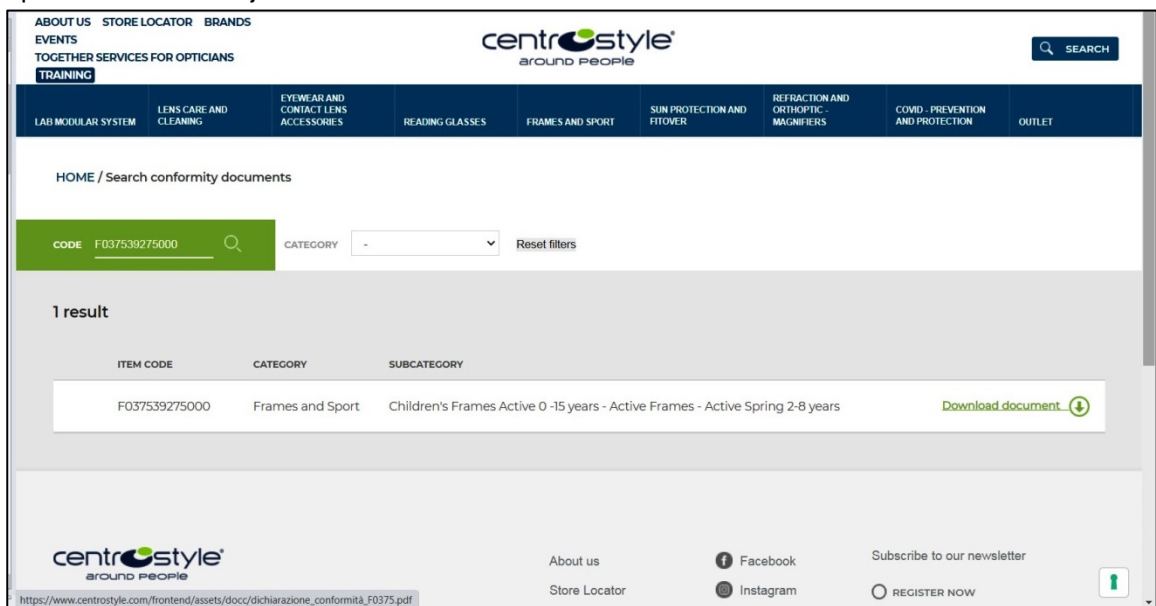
ABOUT US STORE LOCATOR BRANDS
EVENTS
TOGETHER SERVICES FOR OPTICIANS
TRAINING

centrostyle®
around people

SEARCH

LAB MODULAR SYSTEM | LENS CARE AND CLEANING | EYEWEAR AND CONTACT LENS ACCESSORIES | READING GLASSES | FRAMES AND SPORT | SUN PROTECTION AND FITOVER | REFRACTION AND ORTHOPTIC - MAGNIFIERS | COVID - PREVENTION AND PROTECTION | OUTLET

HOME / Search conformity documents

CODE F037539275000

CATEGORY -

Reset filters

1 result

| ITEM CODE | CATEGORY | SUBCATEGORY | |
|---|---|---|---|
| F037539275000 | Frames and Sport | Children's Frames Active 0 -15 years - Active Frames - Active Spring 2-8 years | Download document |

centrostyle®
around people

About us
Store Locator

Facebook
Instagram

Subscribe to our newsletter
REGISTER NOW

https://www.centrostyle.com/frontend/assets/docc/dichiarazione_conformità_F0375.pdf